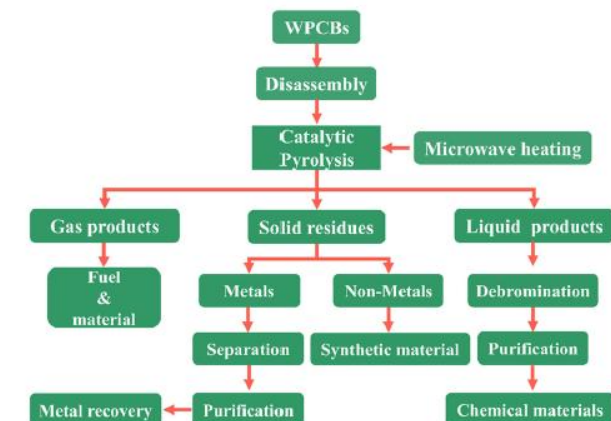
WPCBs

Disassembly

Catalytic Pyrolysis

Microwave heating

Gas products

Solid residues

Liquid products

Fuel & material

Metals

Non-Metals

Debromination

Separation

Synthetic material

Purification

Metal recovery

Purification

Chemical materials